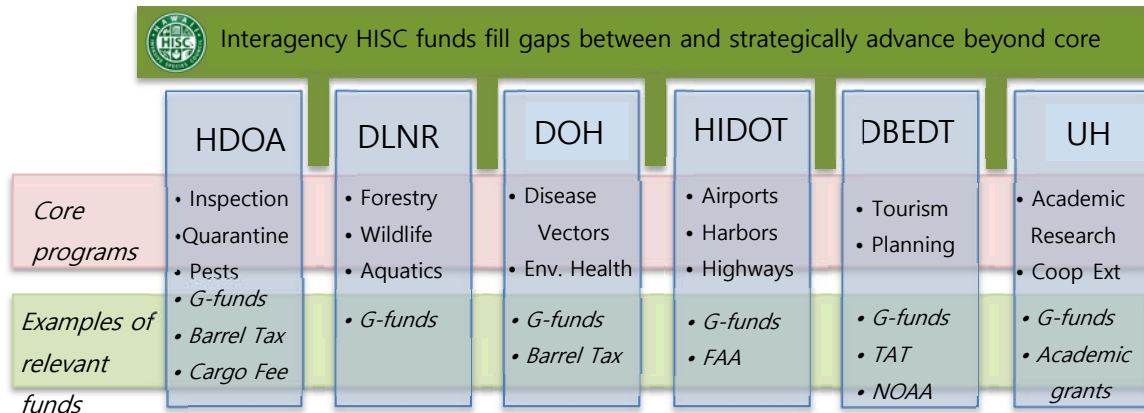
HAWAII HISC INVASIVE SPECIES COUNCIL

Interagency HISC funds fill gaps between and strategically advance beyond core

| | HDOA | DLNR | DOH | HIDOT | DBEDT | UH |
|---|---|---|---|---|---|---|
| Core programs | • Inspection •Quarantine • Pests | • Forestry • Wildlife • Aquatics | • Disease Vectors • Env. Health | • Airports • Harbors • Highways | • Tourism • Planning | • Academic Research • Coop Ext |
| Examples of relevant funds | • G-funds • Barrel Tax • Cargo Fee | • G-funds | • G-funds • Barrel Tax | • G-funds • FAA | • G-funds • TAT • NOAA | • G-funds • Academic grants |